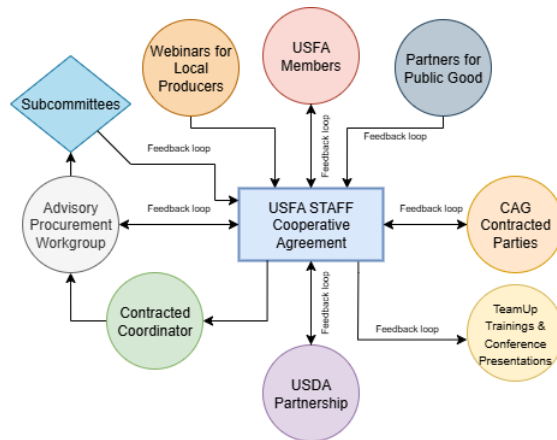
Webinars for Local Producers

USFA Members

Partners for Public Good

Subcommittees

Feedback loop

Feedback loop

Feedback loop

Advisory Procurement Workgroup

Feedback loop

USFA STAFF Cooperative Agreement

Feedback loop

CAG Contracted Parties

Contracted Coordinator

Feedback loop

Feedback loop

TeamUp Trainings & Conference Presentations

USDA Partnership